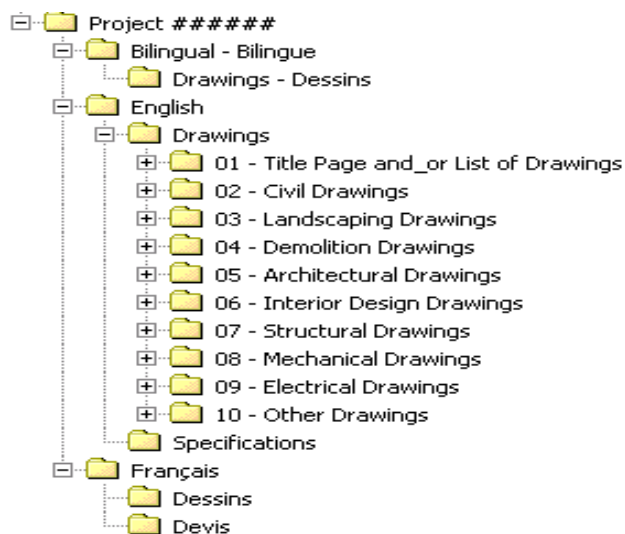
Project ######
Bilingual - Bilingue
Drawings - Dessins
English
Drawings
01 - Title Page and_or List of Drawings
02 - Civil Drawings
03 - Landscaping Drawings
04 - Demolition Drawings
05 - Architectural Drawings
06 - Interior Design Drawings
07 - Structural Drawings
08 - Mechanical Drawings
09 - Electrical Drawings
10 - Other Drawings
Specifications
Français
Dessins
Devis